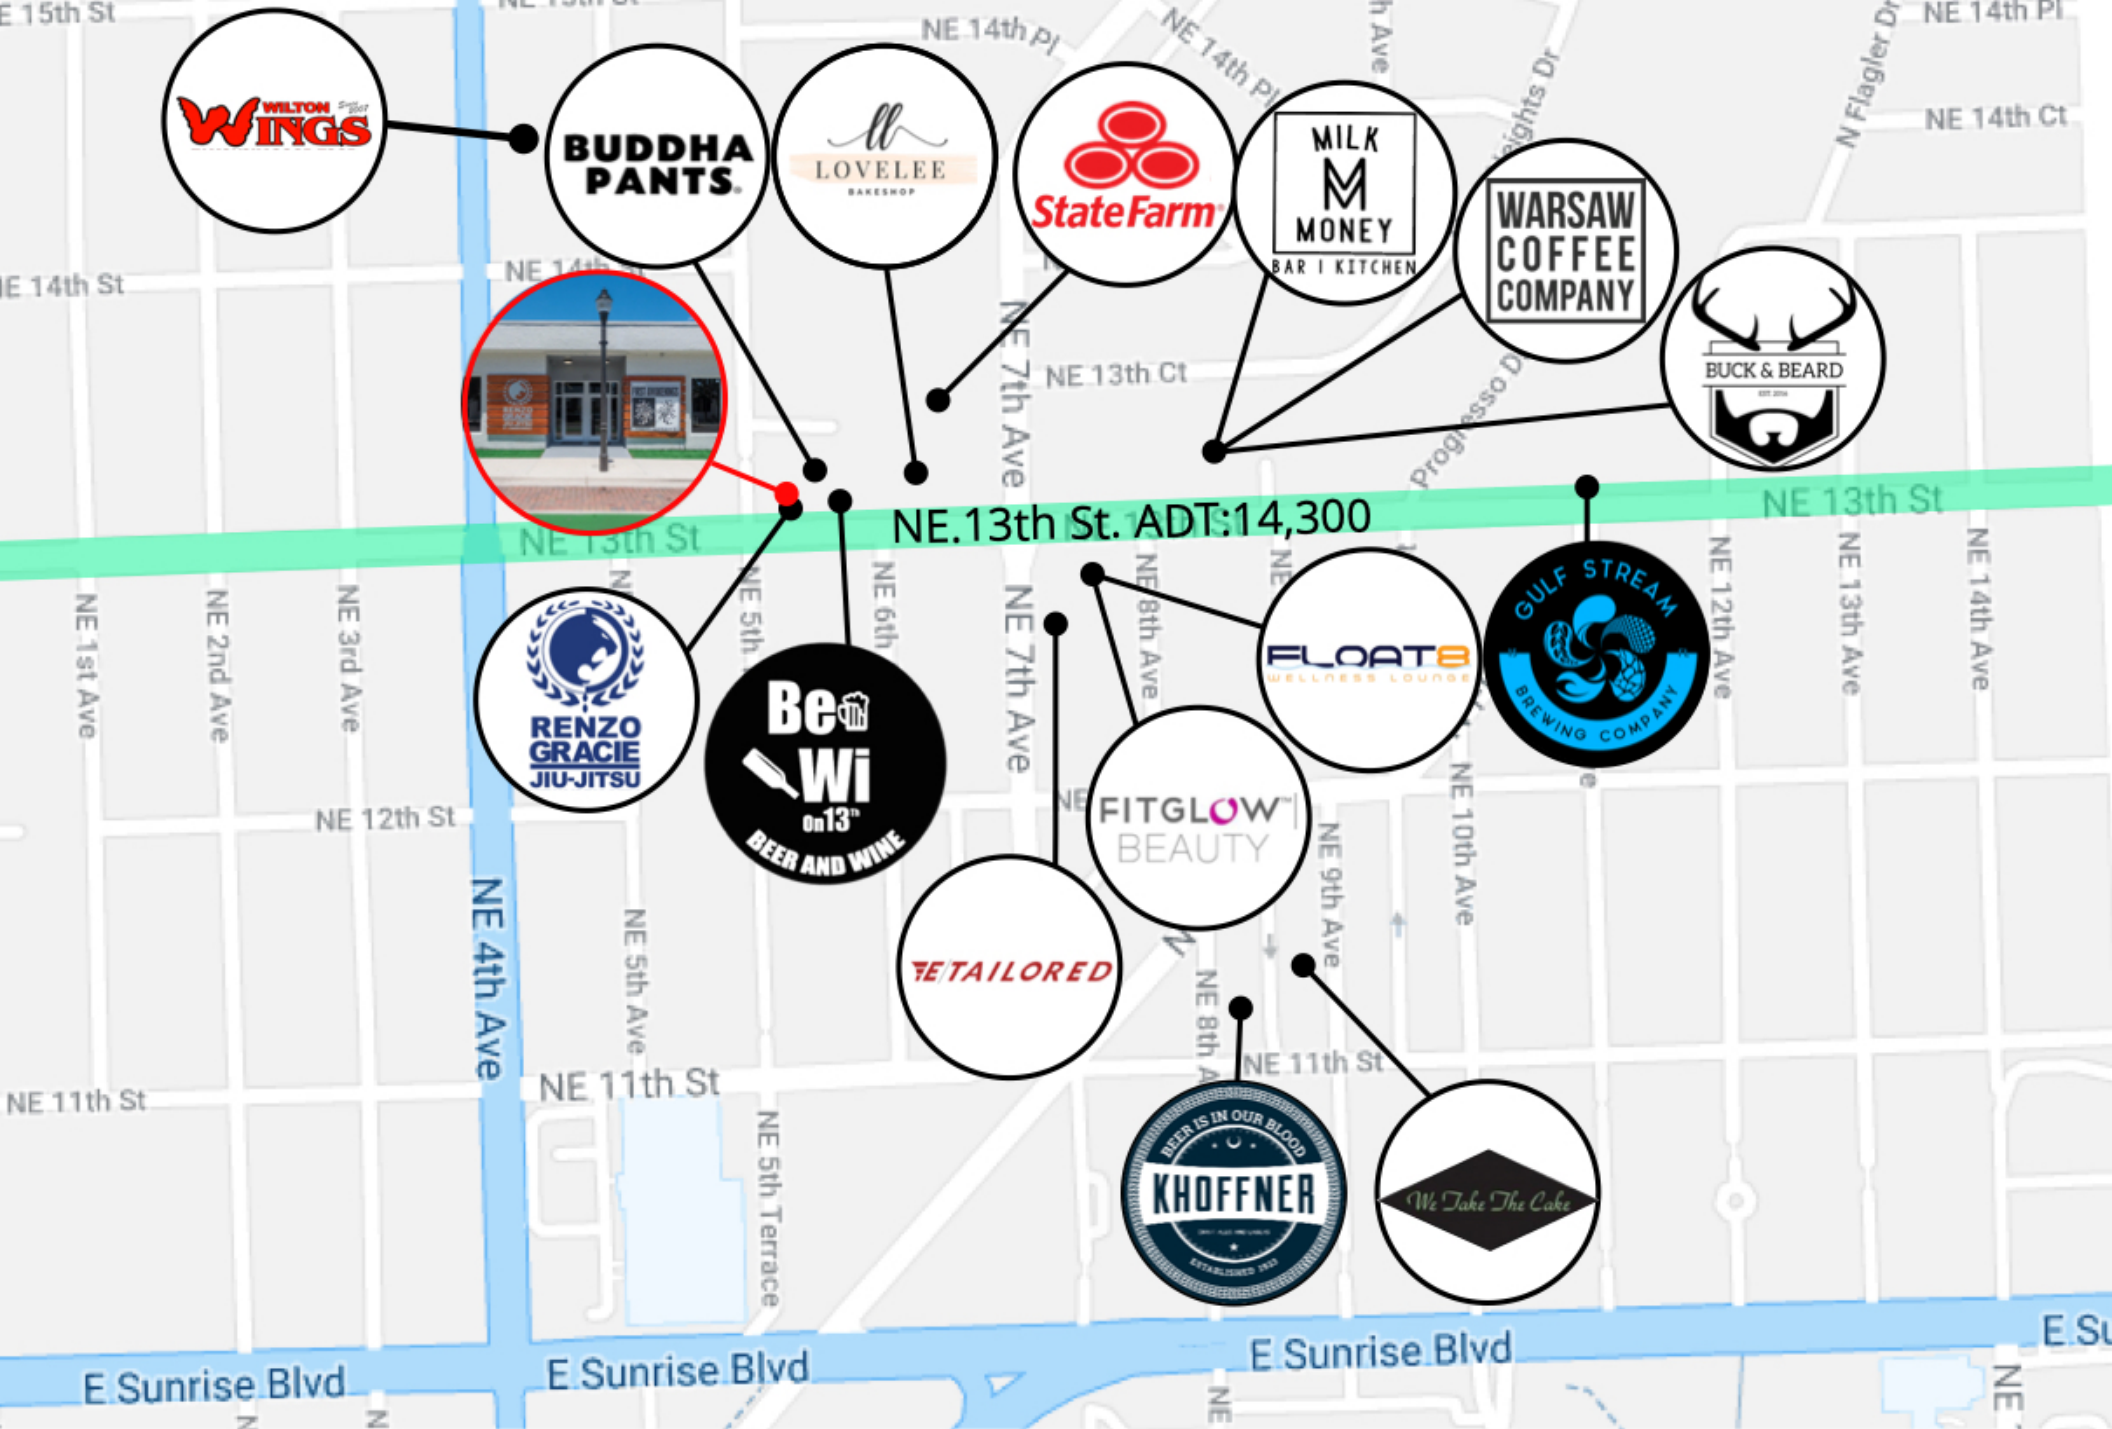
E 15th St
NE 14th Pl
NE 14th Pl
NE 14th Pl
N Flagler Dr
NE 14th Ct
WILTON WINGS
BUDDHA PANTS.
LOVELEE BAKESHOP
State Farm
MILK M MONEY BAR | KITCHEN
WARSAW COFFEE COMPANY
BUCK & BEARD
NE 14th St
NE 14th St
NE 13th Ct
NE 7th Ave
Progresso Dr
NE 13th St
NE.13th St. ADT:14,300
NE 13th St
NE 1st Ave
NE 2nd Ave
NE 3rd Ave
NE 5th
NE 6th
NE 7th Ave
NE 8th Ave
NE 12th Ave
NE 13th Ave
NE 14th Ave
RENZO GRACIE JIU-JITSU
Be Wi On13th BEER AND WINE
FLOAT8 WELLNESS LOUNGE
GULF STREAM BREWING COMPANY
FITGLOW BEAUTY
NE 12th St
NE 4th Ave
NE 5th Ave
NE 9th Ave
NE 10th Ave
TAILORED
NE 8th Ave
NE 11th St
NE 11th St
NE 11th St
NE 5th Terrace
BEER IS IN OUR BLOOD KHOFFNER ESTABLISHED
We Take The Cake
E Sunrise Blvd
E Sunrise Blvd
E Sunrise Blvd
E Su